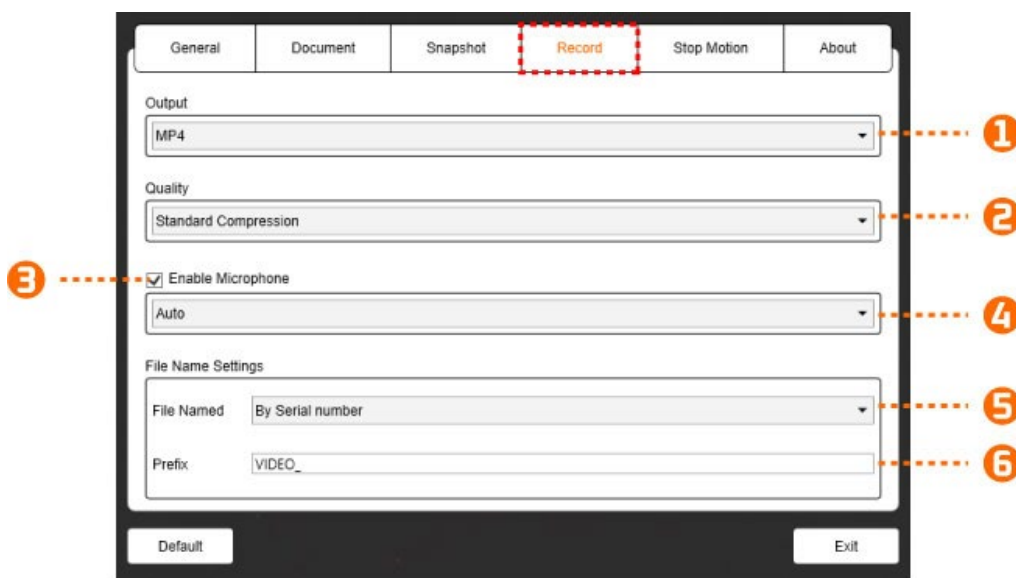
General Document Snapshot Record Stop Motion About

Output

MP4

1

Quality

Standard Compression

2

3

Enable Microphone

Auto

4

File Name Settings

File Named By Serial number

5

Prefix VIDEO_

6

Default

Exit